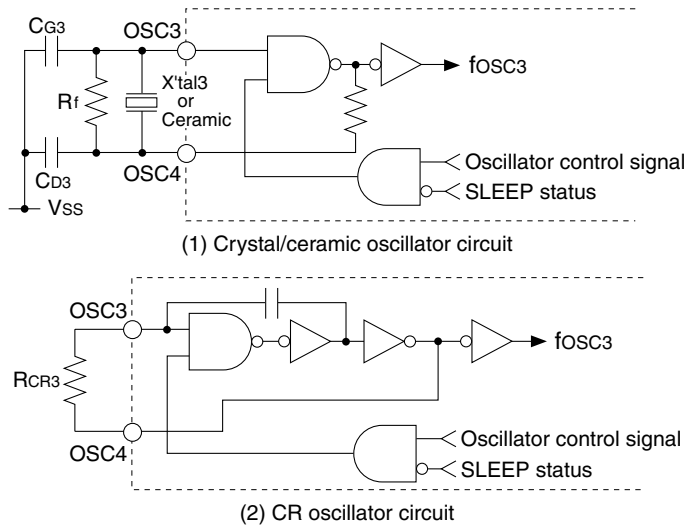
CG3
OSC3
fOSC3
Rf
X'tal3 or Ceramic
Oscillator control signal
CD3
OSC4
SLEEP status
VSS
(1) Crystal/ceramic oscillator circuit

OSC3
fOSC3
RCR3
Oscillator control signal
OSC4
SLEEP status
(2) CR oscillator circuit